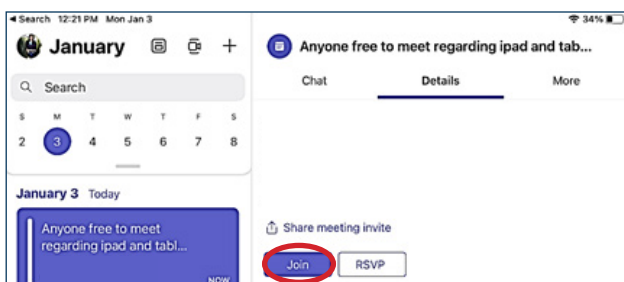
◂ Search 12:21 PM Mon Jan 3

34%

January

Search

S M T W T F S
2 3 4 5 6 7 8

January 3 Today

Anyone free to meet regarding ipad and tabl...

NOW

Anyone free to meet regarding ipad and tab...

Chat Details More

Share meeting invite

Join RSVP